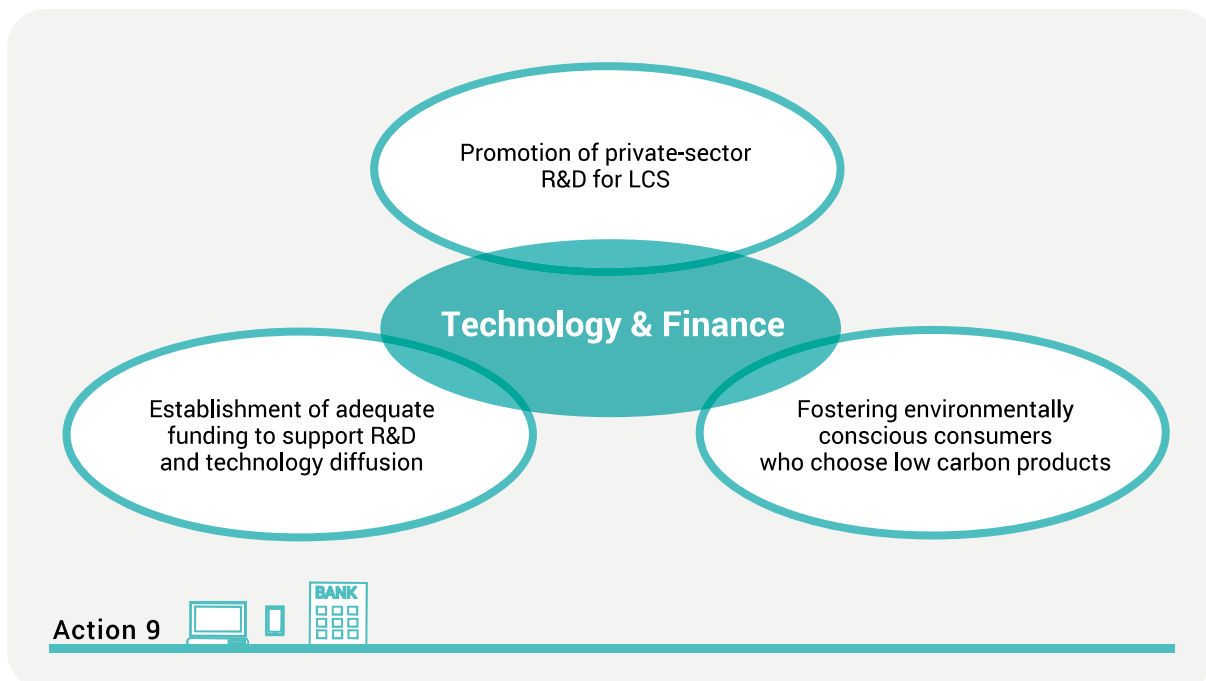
Promotion of private-sector R&D for LCS

Technology & Finance

Establishment of adequate funding to support R&D and technology diffusion

Fostering environmentally conscious consumers who choose low carbon products

Action 9

BANK